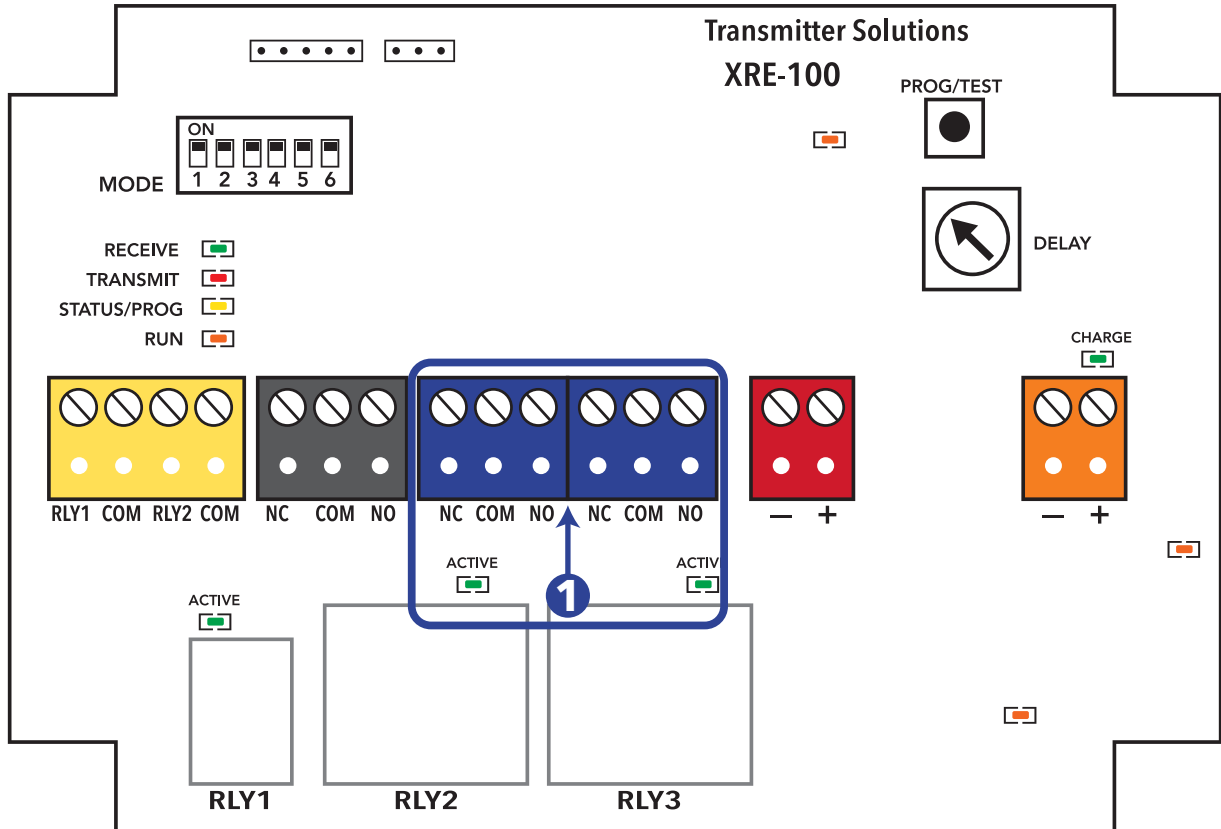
Transmitter Solutions
XRE-100

PROG/TEST

ON
1 2 3 4 5 6
MODE

DELAY

RECEIVE
TRANSMIT
STATUS/PROG
RUN

CHARGE

RLY1 COM RLY2 COM
NC COM NO
NC COM NO
NC COM NO
— +
— +

ACTIVE
ACTIV
1
ACTIVE

RLY1
RLY2
RLY3